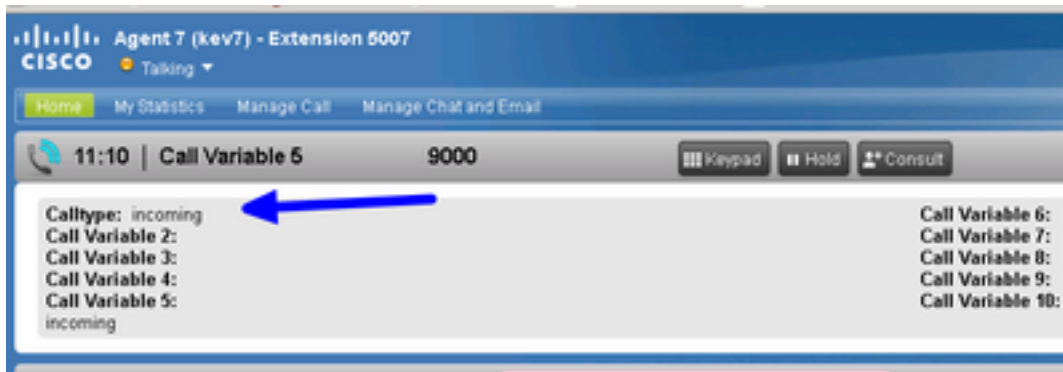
CISCO Agent 7 (kev7) - Extension 5007
Talking

Home My Statistics Manage Call Manage Chat and Email

11:10 | Call Variable 5 9000 Keypad Hold Consult

Calltype: incoming
Call Variable 2:
Call Variable 3:
Call Variable 4:
Call Variable 5:
incoming

Call Variable 6:
Call Variable 7:
Call Variable 8:
Call Variable 9:
Call Variable 10: